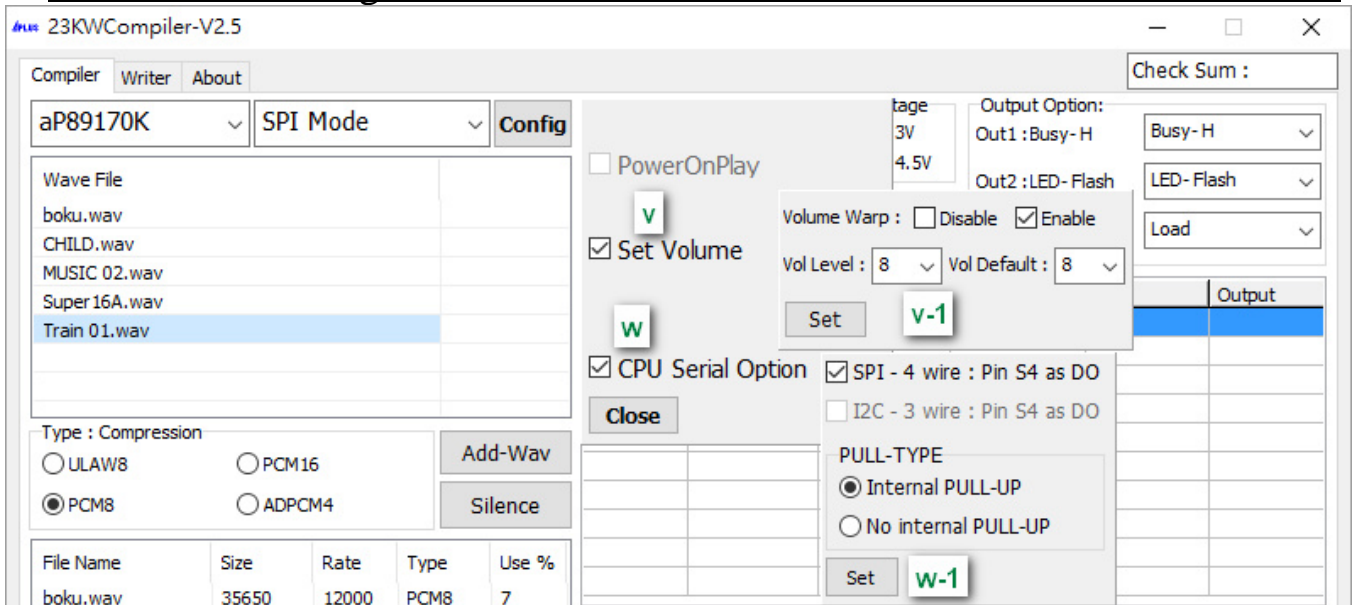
23KWCompiler-V2.5

Compiler | Writer | About

Check Sum :

aP89170K | SPI Mode | Config

Wave File
boku.wav
CHILD.wav
MUSIC 02.wav
Super 16A.wav
Train 01.wav

PowerOnPlay

v

Set Volume

w

CPU Serial Option

Close

tage
3V
4.5V

Output Option:
Out1 : Busy- H | Busy- H
Out2 : LED- Flash | LED- Flash
Load

Volume Warp : Disable Enable
Vol Level : 8 | Vol Default : 8
Set
v-1

Output

SPI - 4 wire : Pin S4 as DO
I2C - 3 wire : Pin S4 as DO

PULL-TYPE
Internal PULL-UP
No internal PULL-UP

Set
w-1

Type : Compression
ULAW8 | PCM16
PCM8 | ADPCM4

Add-Wav
Silence

| File Name | Size | Rate | Type | Use % |
|---|---|---|---|---|
| boku.wav | 35650 | 12000 | PCM8 | 7 |